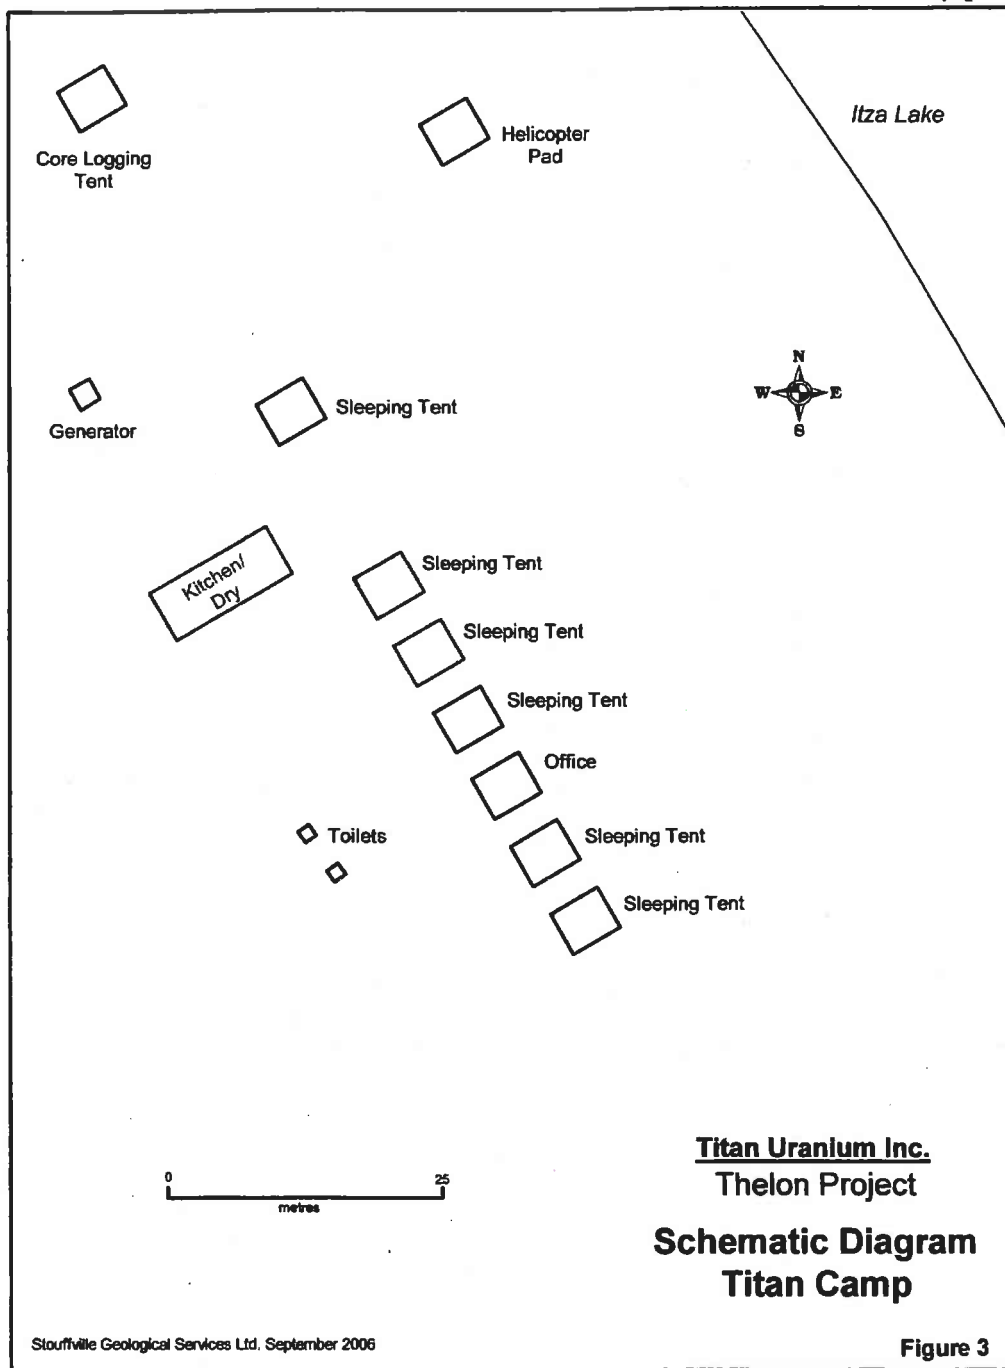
Core Logging Tent

Helicopter Pad

Itza Lake

N
W
E
S

Generator

Sleeping Tent

Kitchen/ Dry

Sleeping Tent

Sleeping Tent

Sleeping Tent

Office

Toilets

Sleeping Tent

Sleeping Tent

0
25
metres

Titan Uranium Inc.
Thelon Project

Schematic Diagram
Titan Camp

Stouffville Geological Services Ltd. September 2006

Figure 3